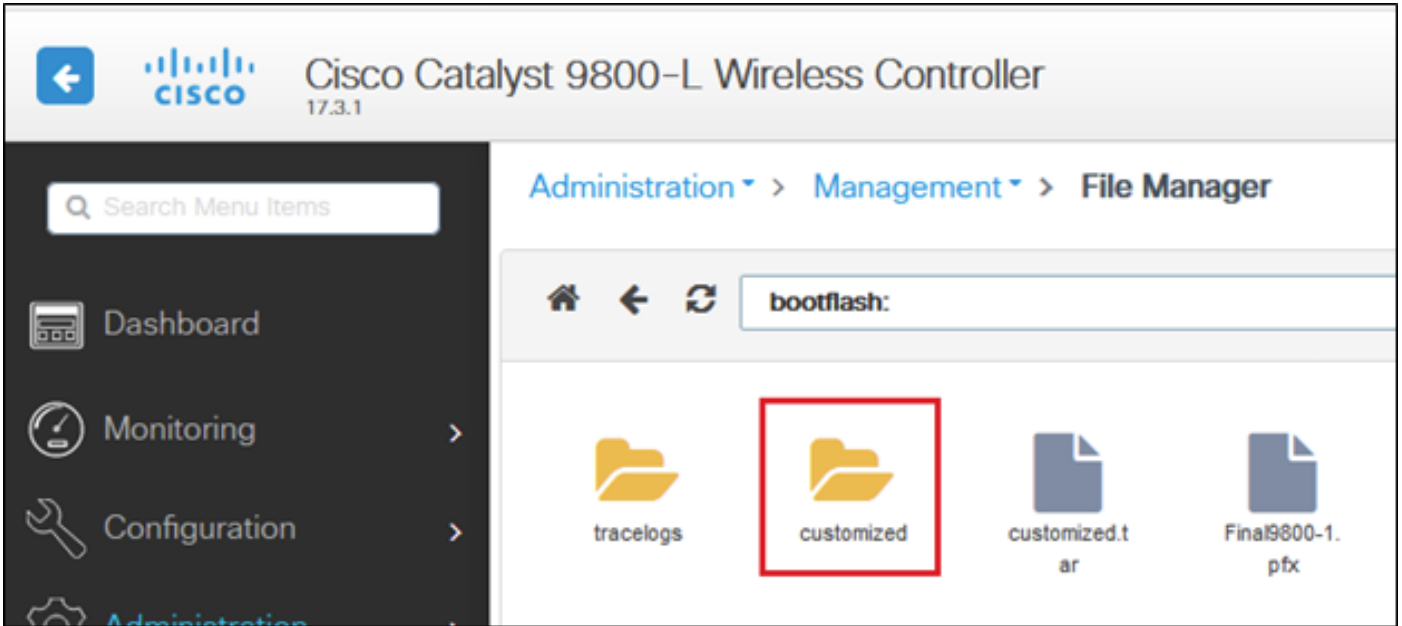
cisco

Cisco Catalyst 9800-L Wireless Controller
17.3.1

Search Menu Items

Dashboard

Monitoring

Configuration

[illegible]

Administration > Management > File Manager

bootflash:

tracelogs

customized

customized.tar

Final9800-1.pfx